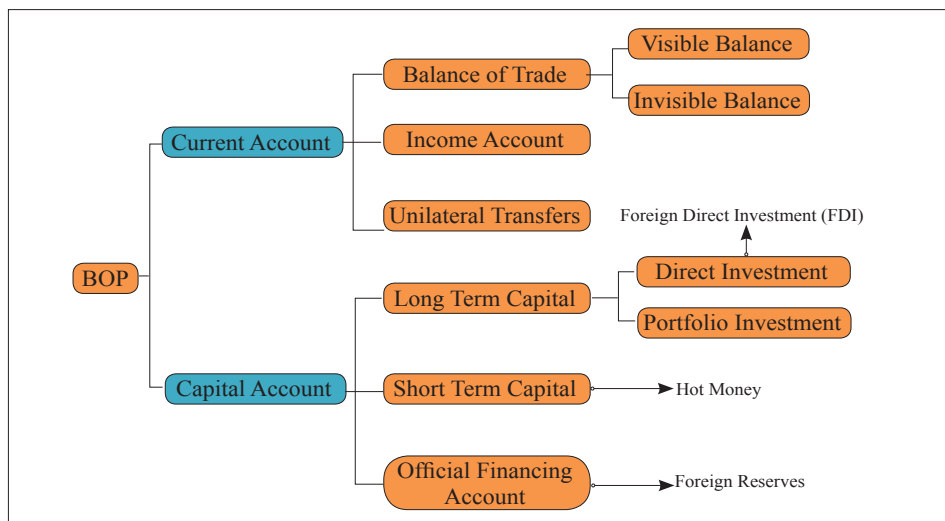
BOP
Current Account
Balance of Trade
Visible Balance
Invisible Balance
Income Account
Unilateral Transfers
Foreign Direct Investment (FDI)
Direct Investment
Portfolio Investment
Long Term Capital
Capital Account
Short Term Capital
Hot Money
Official Financing Account
Foreign Reserves